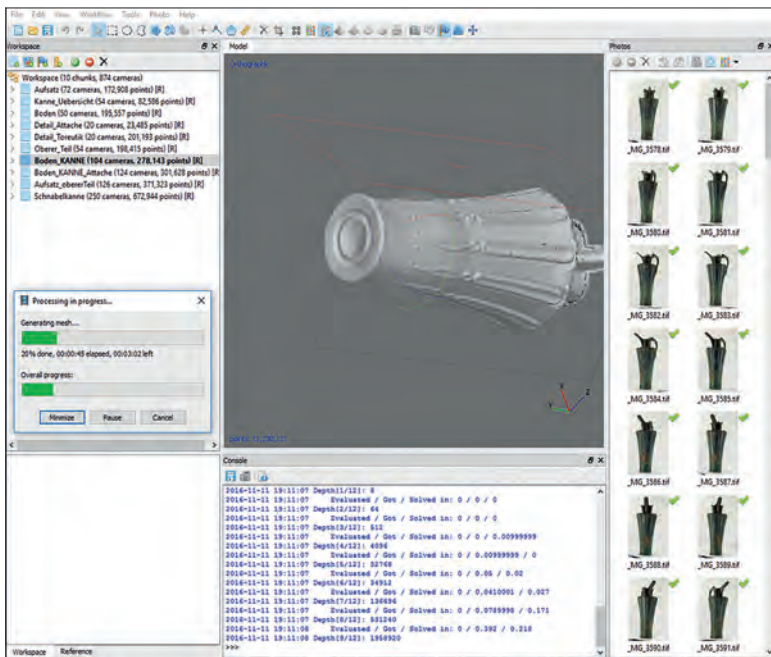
File Edit View Workflow Tools Photo Help

Workspace

Workspace (10 chunks, 874 cameras)
Aufsatz (72 cameras, 172,908 points) [R]
Kanne_Uebersicht (54 cameras, 82,586 points) [R]
Boden (50 cameras, 195,557 points) [R]
Detail_Attache (20 cameras, 23,485 points) [R]
Detail_Toreutik (20 cameras, 201,193 points) [R]
Oberer_Teil (54 cameras, 198,415 points) [R]
Boden_KANNE (104 cameras, 278,143 points) [R]
Boden_KANNE_Attache (124 cameras, 301,628 points) [R]
Aufsatz_obererTeil (126 cameras, 371,323 points) [R]
Schnabelkanne (250 cameras, 672,944 points) [R]

Processing in progress...
Generating mesh...
20% done, 00:00:45 elapsed, 00:03:02 left
Overall progress:
Minimize Pause Cancel

Workspace Reference

Model

Console

2016-11-11 19:11:07 Depth[1/12]: 8
2016-11-11 19:11:07 Evaluated / Got / Solved in: 0 / 0 / 0
2016-11-11 19:11:07 Depth[2/12]: 64
2016-11-11 19:11:07 Evaluated / Got / Solved in: 0 / 0 / 0
2016-11-11 19:11:07 Depth[3/12]: 512
2016-11-11 19:11:07 Evaluated / Got / Solved in: 0 / 0 / 0.00999999
2016-11-11 19:11:07 Depth[4/12]: 4096
2016-11-11 19:11:07 Evaluated / Got / Solved in: 0 / 0.00999999 / 0
2016-11-11 19:11:07 Depth[5/12]: 32768
2016-11-11 19:11:07 Evaluated / Got / Solved in: 0 / 0.05 / 0.02
2016-11-11 19:11:07 Depth[6/12]: 34912
2016-11-11 19:11:07 Evaluated / Got / Solved in: 0 / 0.0410001 / 0.027
2016-11-11 19:11:07 Depth[7/12]: 136696
2016-11-11 19:11:07 Evaluated / Got / Solved in: 0 / 0.0789999 / 0.171
2016-11-11 19:11:07 Depth[8/12]: 531240
2016-11-11 19:11:07 Evaluated / Got / Solved in: 0 / 0.392 / 0.218
2016-11-11 19:11:08 Depth[9/12]: 1958920
>>>

Photos

_MG_3578.tif _MG_3579.tif
_MG_3580.tif _MG_3581.tif
_MG_3582.tif _MG_3583.tif
_MG_3584.tif _MG_3585.tif
_MG_3586.tif _MG_3587.tif
_MG_3588.tif _MG_3589.tif
_MG_3590.tif _MG_3591.tif